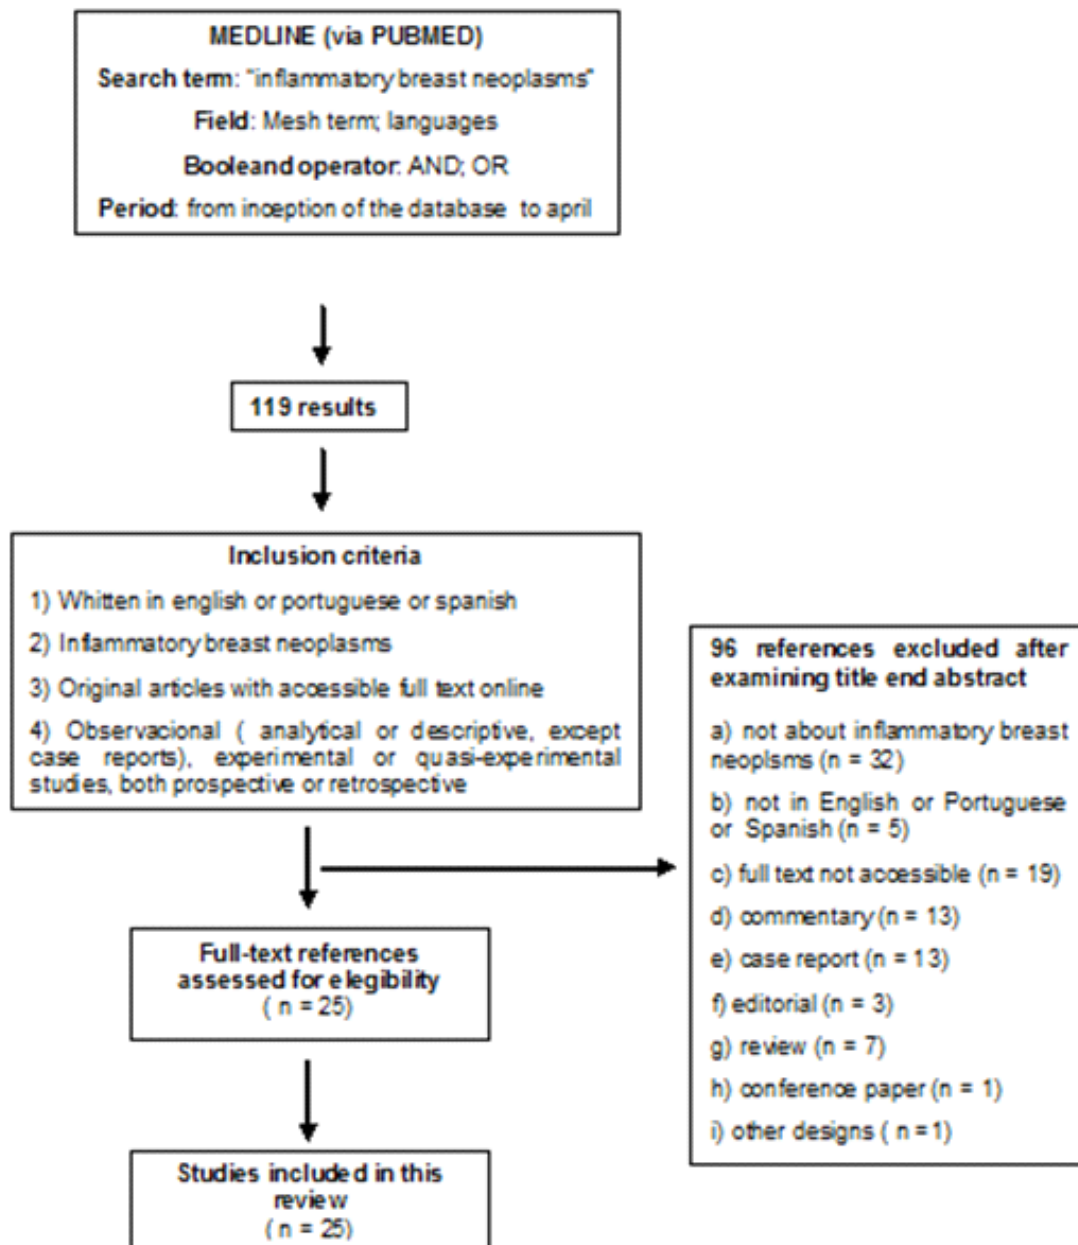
MEDLINE (via PUBMED)
Search term: "inflammatory breast neoplasms"
Field: Mesh term; languages
Booleand operator: AND; OR
Period: from inception of the database to april

119 results

Inclusion criteria
1) Whitten in english or portuguese or spanish
2) Inflammatory breast neoplasms
3) Original articles with accessible full text online
4) Observacional ( analytical or descriptive, except case reports), experimental or quasi-experimental studies, both prospective or retrospective

96 references excluded after examining title end abstract
a) not about inflammatory breast neoplsms (n = 32)
b) not in English or Portuguese or Spanish (n = 5)
c) full text not accessible (n = 19)
d) commentary (n = 13)
e) case report (n = 13)
f) editorial (n = 3)
g) review (n = 7)
h) conference paper (n = 1)
i) other designs ( n = 1)

Full-text references assessed for elegibility ( n = 25)

Studies included in this review ( n = 25)